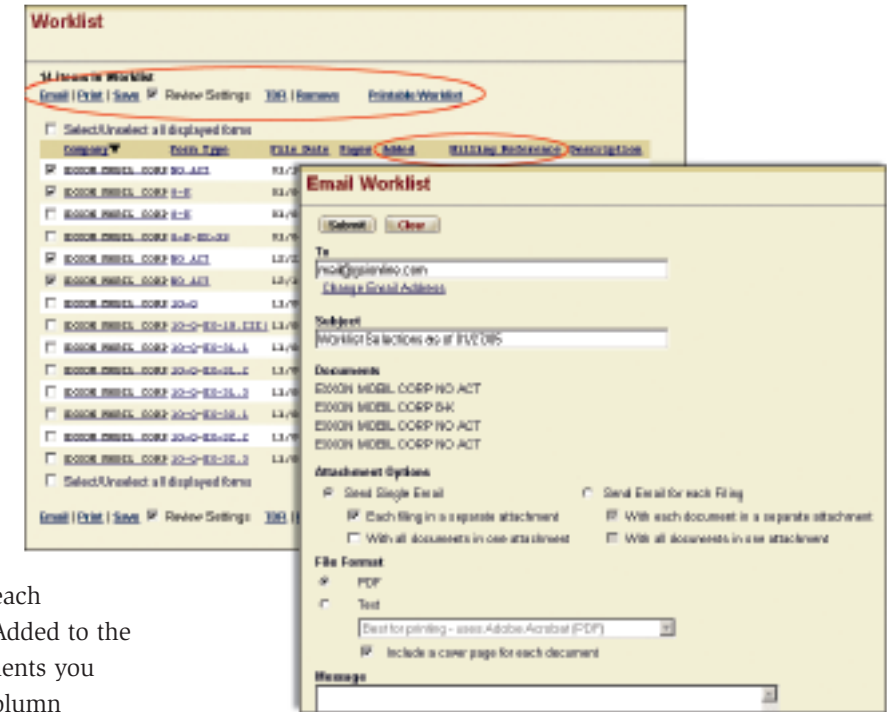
Worklist

14 items in Worklist
Email | Print | Save Review Settings TOC | Remove Printable Worklist

Select/Unselect all displayed forms

| Company | Form Type | File Date | Pages | Added | Billing Reference | Description |
|---|---|---|---|---|---|---|
| EXXON MOBIL CORP | NO ACT | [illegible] | | | | |
| EXXON MOBIL CORP | 8-K | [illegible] | | | | |
| EXXON MOBIL CORP | 8-K | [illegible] | | | | |
| EXXON MOBIL CORP | 8-K-EX-99 | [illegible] | | | | |
| EXXON MOBIL CORP | NO ACT | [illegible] | | | | |
| EXXON MOBIL CORP | NO ACT | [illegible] | | | | |
| EXXON MOBIL CORP | 10-Q | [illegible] | | | | |
| EXXON MOBIL CORP | 10-Q-EX-10, EXI | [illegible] | | | | |
| EXXON MOBIL CORP | 10-Q-EX-31.1 | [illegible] | | | | |
| EXXON MOBIL CORP | 10-Q-EX-31.2 | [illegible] | | | | |
| EXXON MOBIL CORP | 10-Q-EX-31.3 | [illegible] | | | | |
| EXXON MOBIL CORP | 10-Q-EX-32.1 | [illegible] | | | | |
| EXXON MOBIL CORP | 10-Q-EX-32.2 | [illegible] | | | | |
| EXXON MOBIL CORP | 10-Q-EX-32.3 | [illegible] | | | | |

Select/Unselect all displayed forms

Email | Print | Save Review Settings TOC | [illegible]

Email Worklist

Submit Clear

To
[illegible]@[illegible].com
Change Email Address

Subject
Worklist Selections as of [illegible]

Documents
EXXON MOBIL CORP NO ACT
EXXON MOBIL CORP 8-K
EXXON MOBIL CORP NO ACT
EXXON MOBIL CORP NO ACT

Attachment Options
Send Single Email
Each filing in a separate attachment
With all documents in one attachment
Send Email for each Filing
With each document in a separate attachment
With all documents in one attachment

File Format
PDF
Text
Best for printing - uses Adobe Acrobat (PDF)
Include a cover page for each document

Message

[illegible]ach
Added to the
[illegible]ents you
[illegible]olumn